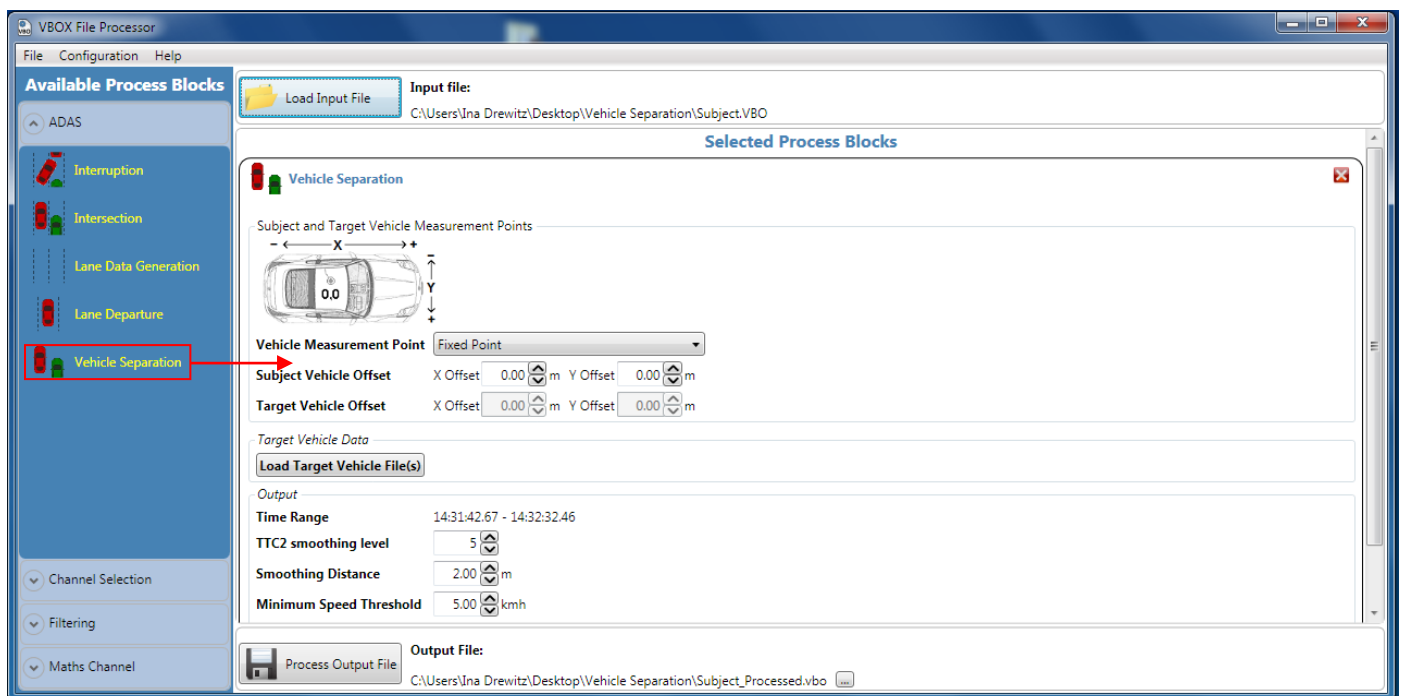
VBOX File Processor

File Configuration Help

Available Process Blocks

ADAS

Interruption

Intersection

Lane Data Generation

Lane Departure

Vehicle Separation

Channel Selection

Filtering

Maths Channel

Load Input File

Input file:
C:\Users\Ina Drewitz\Desktop\Vehicle Separation\Subject.VBO

Selected Process Blocks

Vehicle Separation

Subject and Target Vehicle Measurement Points

− X +

0,0

− Y +

Vehicle Measurement Point Fixed Point

Subject Vehicle Offset X Offset 0.00 m Y Offset 0.00 m

Target Vehicle Offset X Offset 0.00 m Y Offset 0.00 m

Target Vehicle Data

Load Target Vehicle File(s)

Output

Time Range 14:31:42.67 - 14:32:32.46

TTC2 smoothing level 5

Smoothing Distance 2.00 m

Minimum Speed Threshold 5.00 kmh

Process Output File

Output File:
C:\Users\Ina Drewitz\Desktop\Vehicle Separation\Subject_Processed.vbo ...